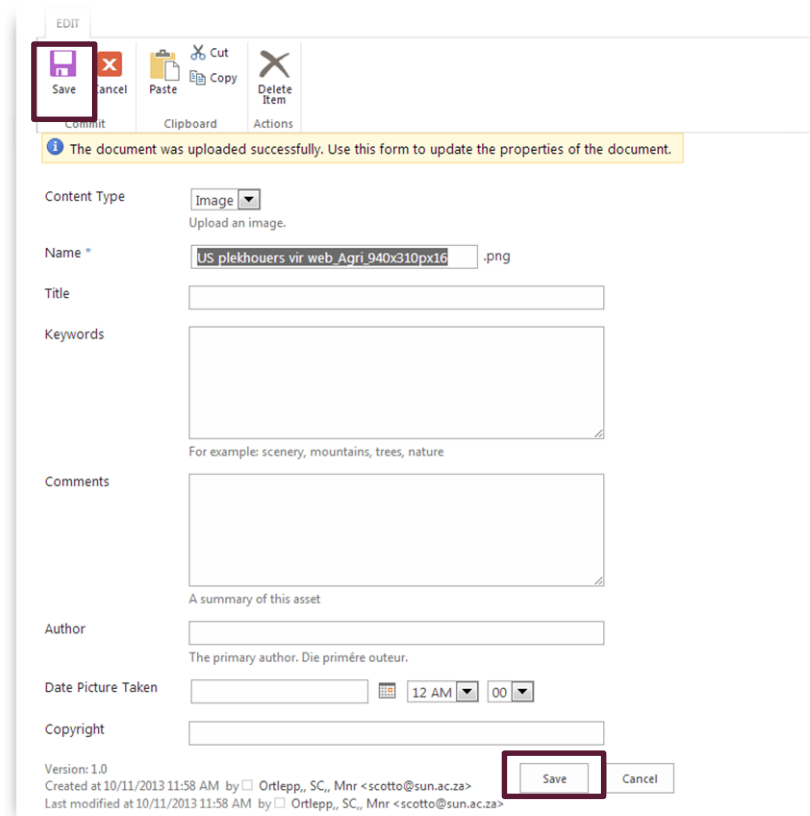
EDIT

Save
Cancel
Commit

Paste
Cut
Copy
Clipboard

Delete Item
Actions

The document was uploaded successfully. Use this form to update the properties of the document.

Content Type
Image
Upload an image.

Name *
US plekhouers vir web_Agri_940x310px16
.png

Title

Keywords

For example: scenery, mountains, trees, nature

Comments

A summary of this asset

Author

The primary author. Die primêre outeur.

Date Picture Taken
12 AM
00

Copyright

Version: 1.0
Created at 10/11/2013 11:58 AM by Ortlepp,, SC,, Mnr <scotto@sun.ac.za>
Last modified at 10/11/2013 11:58 AM by Ortlepp,, SC,, Mnr <scotto@sun.ac.za>

Save
Cancel